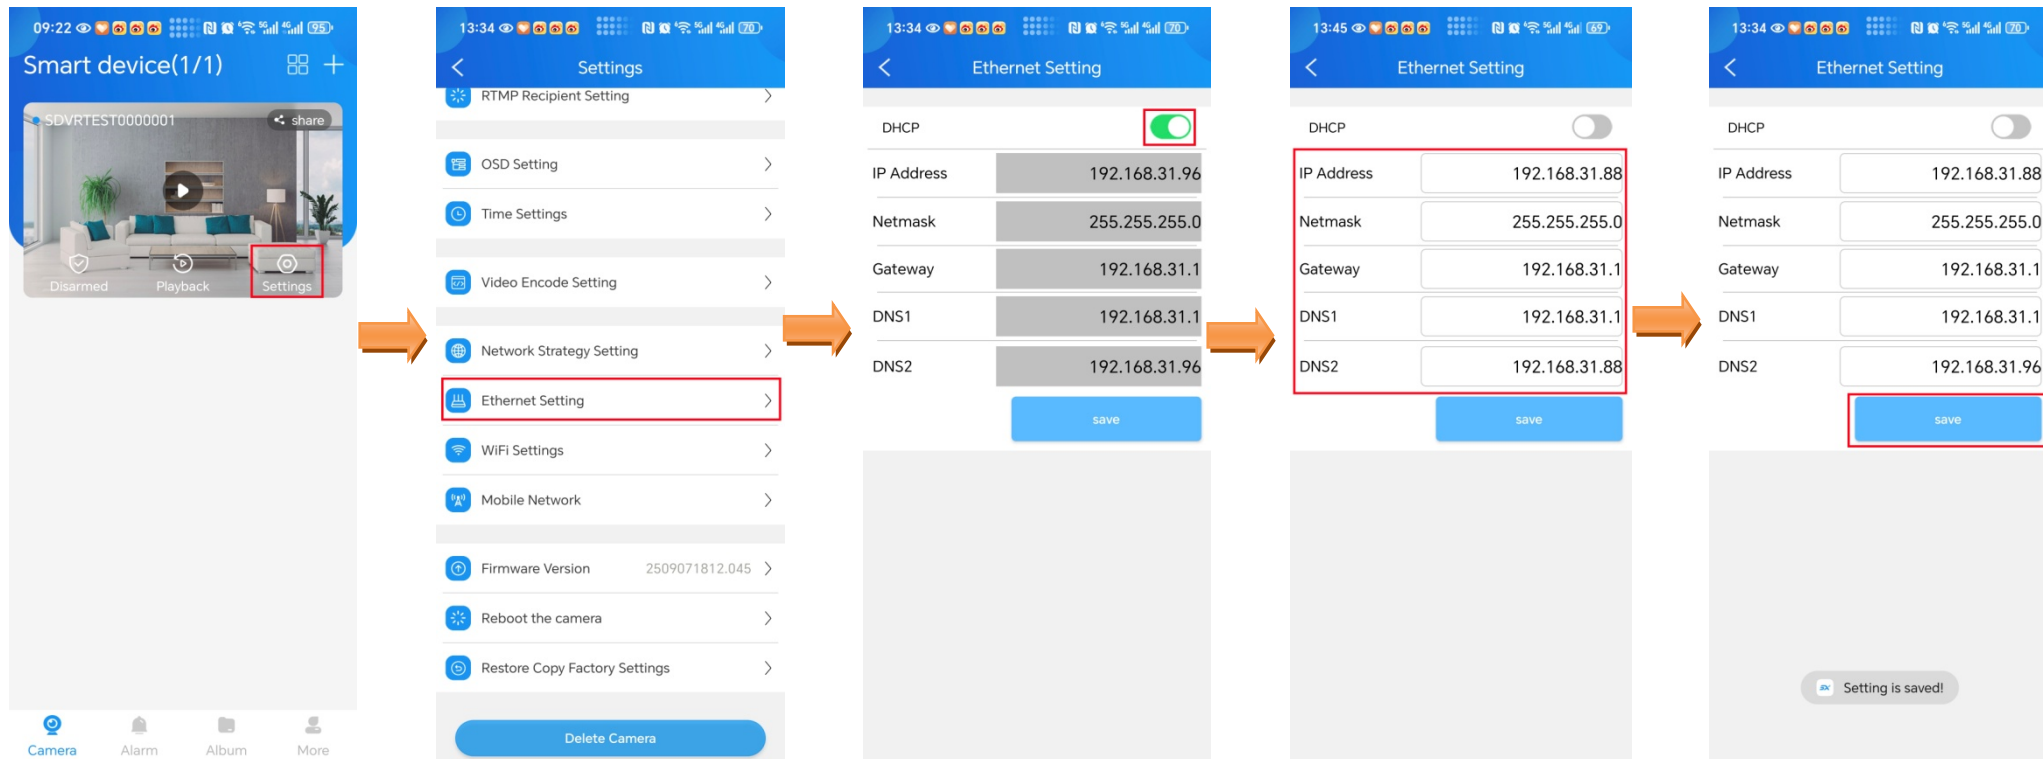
09:22 95

Smart device(1/1)

SDVRTEST0000001
share

Disarmed
Playback
Settings

Camera
Alarm
Album
More

13:34 70

Settings

RTMP Recipient Setting

OSD Setting

Time Settings

Video Encode Setting

Network Strategy Setting

Ethernet Setting

WiFi Settings

Mobile Network

Firmware Version 2509071812.045

Reboot the camera

Restore Copy Factory Settings

Delete Camera

13:34 70

Ethernet Setting

DHCP

| IP Address | 192.168.31.96 |
|---|---|
| Netmask | 255.255.255.0 |
| Gateway | 192.168.31.1 |
| DNS1 | 192.168.31.1 |
| DNS2 | 192.168.31.96 |

save

13:45 69

Ethernet Setting

DHCP

| IP Address | 192.168.31.88 |
|---|---|
| Netmask | 255.255.255.0 |
| Gateway | 192.168.31.1 |
| DNS1 | 192.168.31.1 |
| DNS2 | 192.168.31.88 |

save

13:34 70

Ethernet Setting

DHCP

| IP Address | 192.168.31.88 |
|---|---|
| Netmask | 255.255.255.0 |
| Gateway | 192.168.31.1 |
| DNS1 | 192.168.31.1 |
| DNS2 | 192.168.31.96 |

save

Setting is saved!